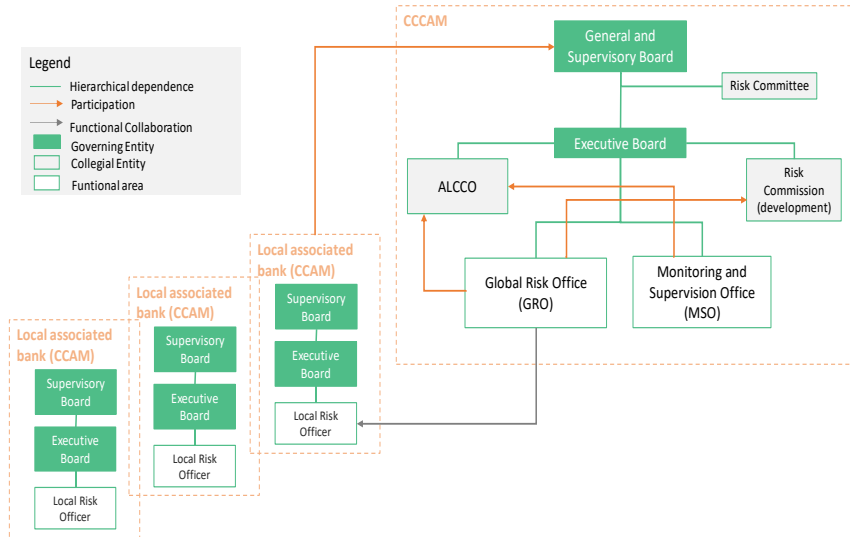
Legend
Hierarchical dependence
Participation
Functional Collaboration
Governing Entity
Collegial Entity
Funtional area

CCCAM

General and Supervisory Board

Risk Committee

Executive Board

ALCCO

Risk Commission (development)

Global Risk Office (GRO)

Monitoring and Supervision Office (MSO)

Local associated bank (CCAM)
Supervisory Board
Executive Board
Local Risk Officer

Local associated bank (CCAM)
Supervisory Board
Executive Board
Local Risk Officer

Local associated bank (CCAM)
Supervisory Board
Executive Board
Local Risk Officer